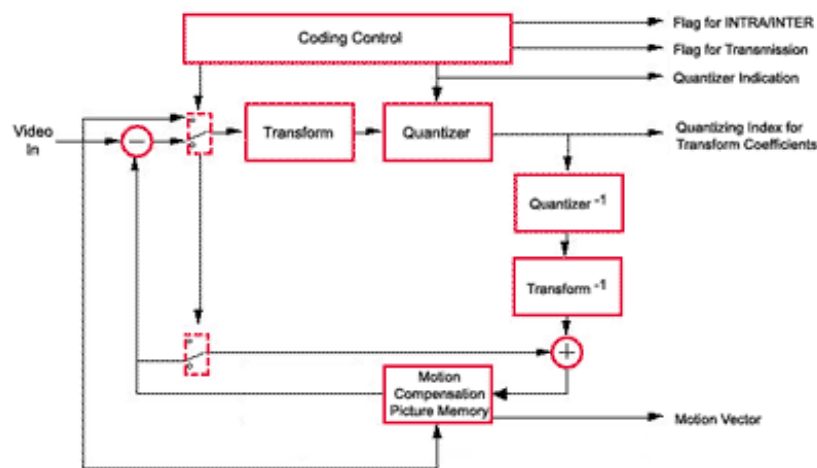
Coding Control

Flag for INTRA/INTER

Flag for Transmission

Quantizer Indication

Video In

Transform

Quantizer

Quantizing Index for Transform Coefficients

Quantizer $^{-1}$

Transform $^{-1}$

Motion Compensation Picture Memory

Motion Vector